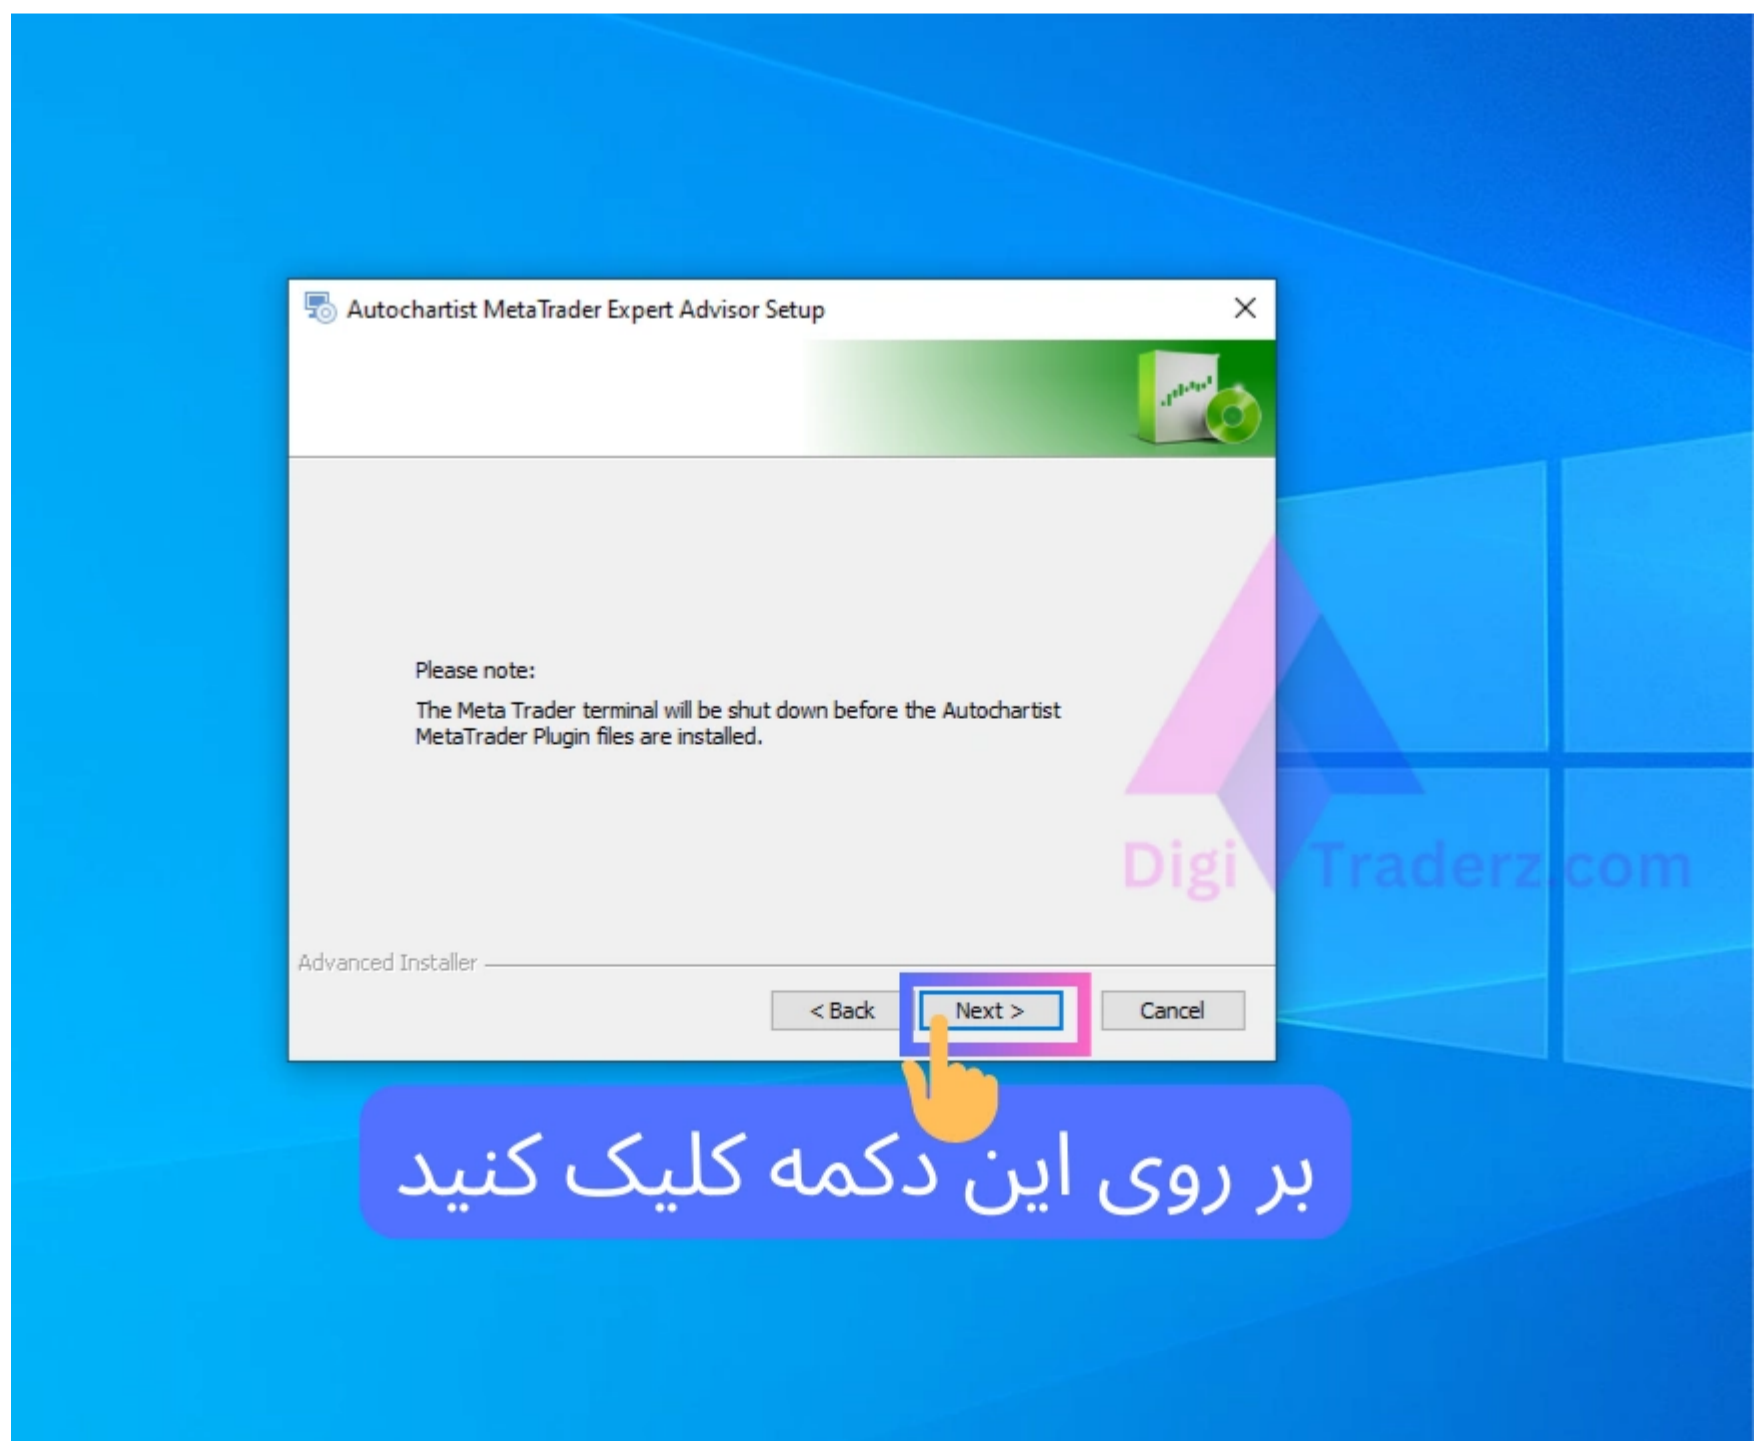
Autochartist MetaTrader Expert Advisor Setup

Please note:

The Meta Trader terminal will be shut down before the Autochartist MetaTrader Plugin files are installed.

Advanced Installer

< Back

Next >

Cancel

Digi Traderz.com

بر روی این دکمه کلیک کنید